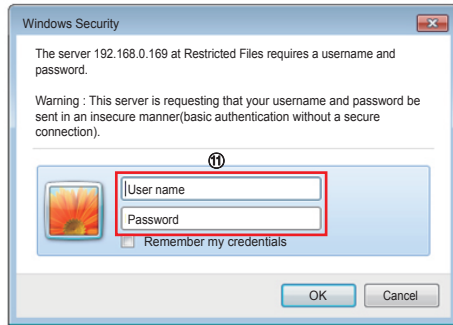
Windows Security

The server 192.168.0.169 at Restricted Files requires a username and password.

Warning : This server is requesting that your username and password be sent in an insecure manner(basic authentication without a secure connection).

⑪

User name

Password

Remember my credentials

OK

Cancel